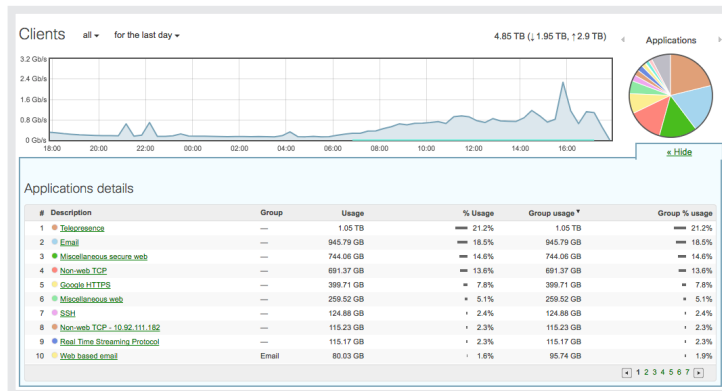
Clients all ▾ for the last day ▾

4.85 TB (↓ 1.95 TB, ↑ 2.9 TB)

Applications

3.2 Gb/s
2.4 Gb/s
1.6 Gb/s
0.8 Gb/s
0 Gb/s

18:00 20:00 22:00 00:00 02:00 04:00 06:00 08:00 10:00 12:00 14:00 16:00

« Hide

Applications details

| # | Description | Group | Usage | % Usage | Group usage ▾ | Group % usage |
|---|---|---|---|---|---|---|
| 1 | Telepresence | — | 1.05 TB | 21.2% | 1.05 TB | 21.2% |
| 2 | Email | — | 945.79 GB | 18.5% | 945.79 GB | 18.5% |
| 3 | Miscellaneous secure web | — | 744.06 GB | 14.6% | 744.06 GB | 14.6% |
| 4 | Non-web TCP | — | 691.37 GB | 13.6% | 691.37 GB | 13.6% |
| 5 | Google HTTPS | — | 399.71 GB | 7.8% | 399.71 GB | 7.8% |
| 6 | Miscellaneous web | — | 259.52 GB | 5.1% | 259.52 GB | 5.1% |
| 7 | SSH | — | 124.88 GB | 2.4% | 124.88 GB | 2.4% |
| 8 | Non-web TCP - 10.92.111.182 | — | 115.23 GB | 2.3% | 115.23 GB | 2.3% |
| 9 | Real Time Streaming Protocol | — | 115.17 GB | 2.3% | 115.17 GB | 2.3% |
| 10 | Web based email | Email | 80.03 GB | 1.6% | 95.74 GB | 1.9% |

◂ 1 2 3 4 5 6 7 ▸